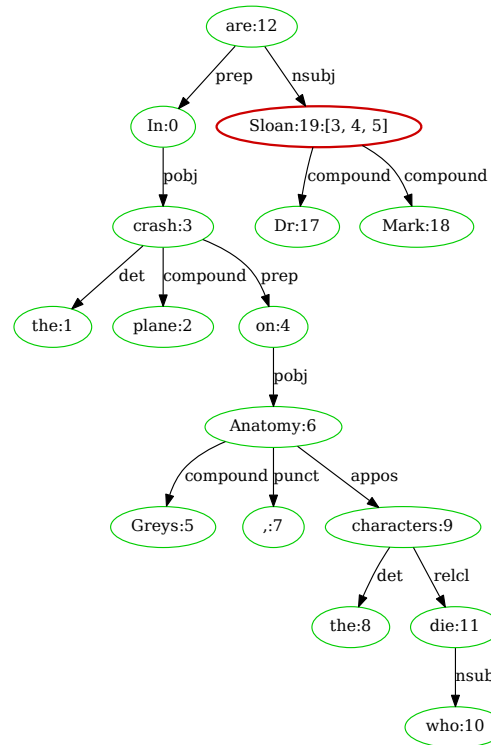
are:12

prep

nsubj

In:0

Sloan:19:[3, 4, 5]

pobj

compound

compound

crash:3

Dr:17

Mark:18

det

compound

prep

the:1

plane:2

on:4

pobj

Anatomy:6

compound

punct

appos

Greys:5

,:7

characters:9

det

relcl

the:8

die:11

nsub

who:10